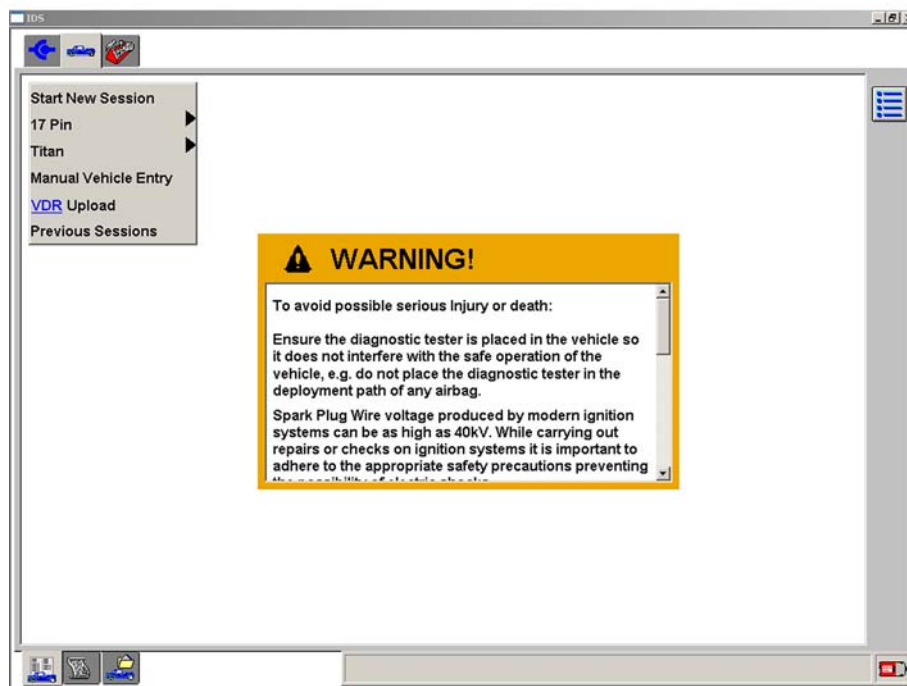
IDS

Start New Session
17 Pin
Titan
Manual Vehicle Entry
VDR Upload
Previous Sessions

WARNING!

To avoid possible serious Injury or death:

Ensure the diagnostic tester is placed in the vehicle so it does not interfere with the safe operation of the vehicle, e.g. do not place the diagnostic tester in the deployment path of any airbag.

Spark Plug Wire voltage produced by modern ignition systems can be as high as 40kV. While carrying out repairs or checks on ignition systems it is important to adhere to the appropriate safety precautions preventing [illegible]